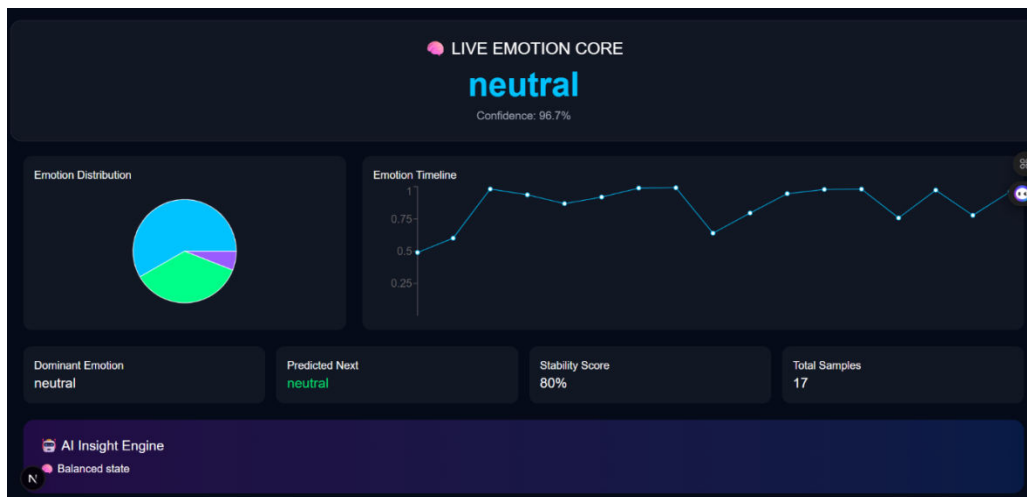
LIVE EMOTION CORE

neutral

Confidence: 96.7%

Emotion Distribution

Emotion Timeline

1
0.75
0.5
0.25

Dominant Emotion
neutral

Predicted Next
neutral

Stability Score
80%

Total Samples
17

AI Insight Engine

Balanced state

N